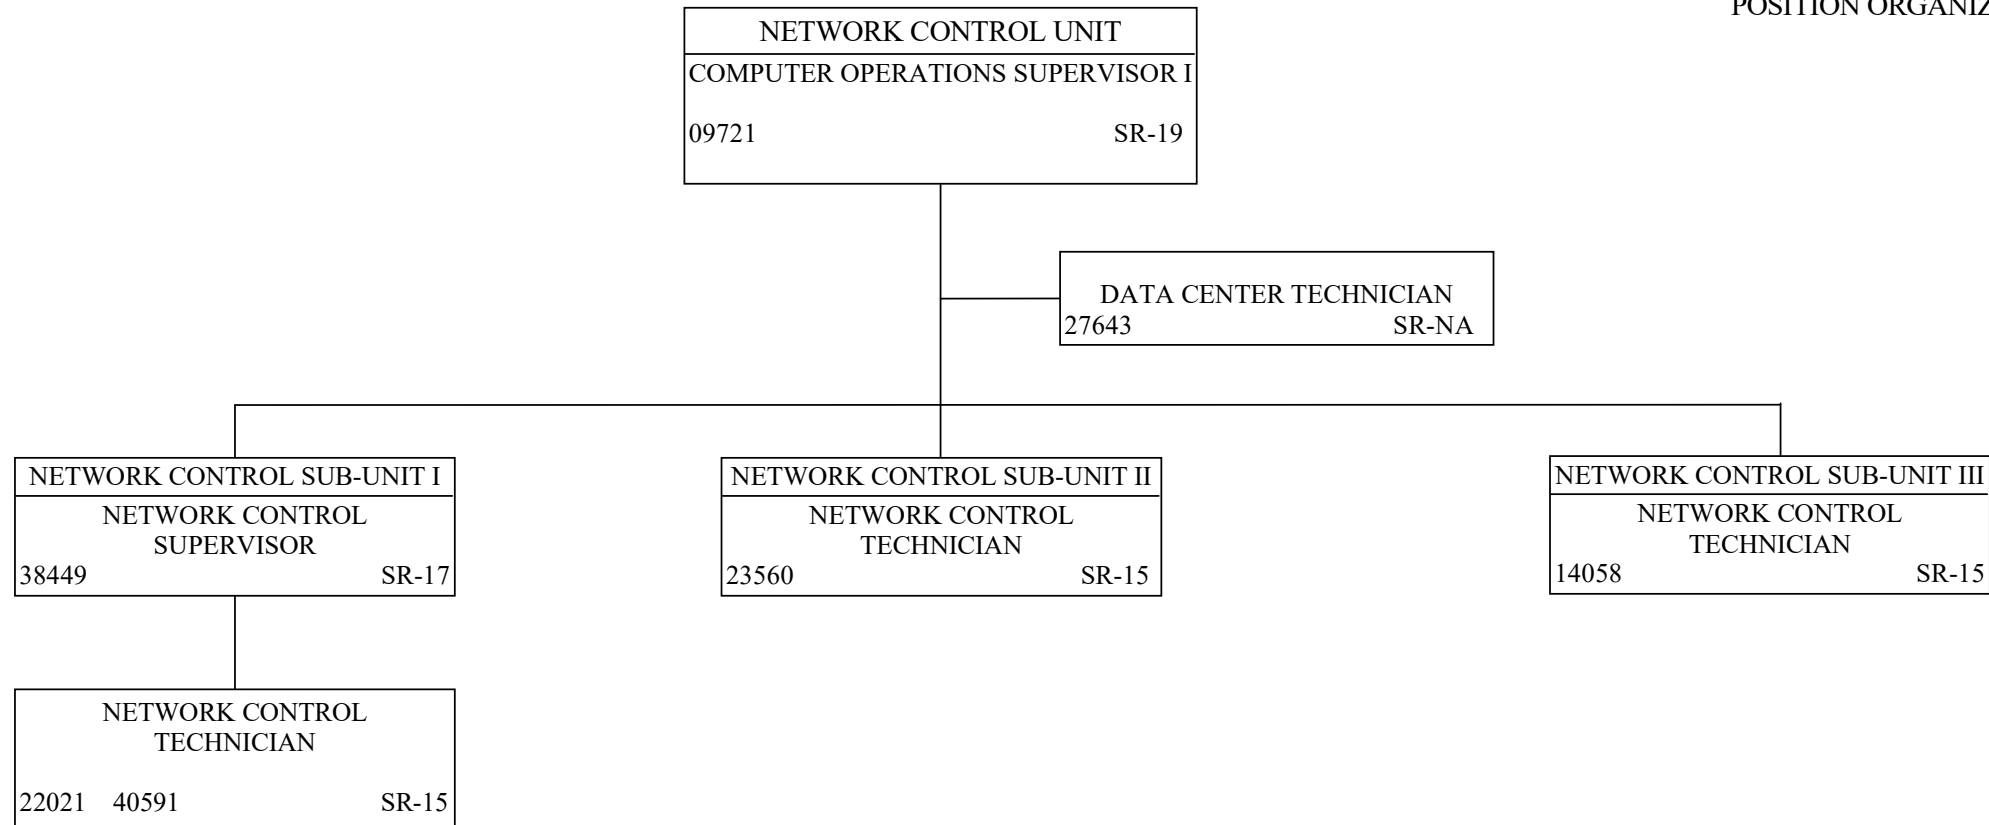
POSITION ORGANIZ

NETWORK CONTROL UNIT
COMPUTER OPERATIONS SUPERVISOR I
09721 SR-19

DATA CENTER TECHNICIAN
27643 SR-NA

NETWORK CONTROL SUB-UNIT I
NETWORK CONTROL SUPERVISOR
38449 SR-17

NETWORK CONTROL TECHNICIAN
22021 40591 SR-15

NETWORK CONTROL SUB-UNIT II
NETWORK CONTROL TECHNICIAN
23560 SR-15

NETWORK CONTROL SUB-UNIT III
NETWORK CONTROL TECHNICIAN
14058 SR-15